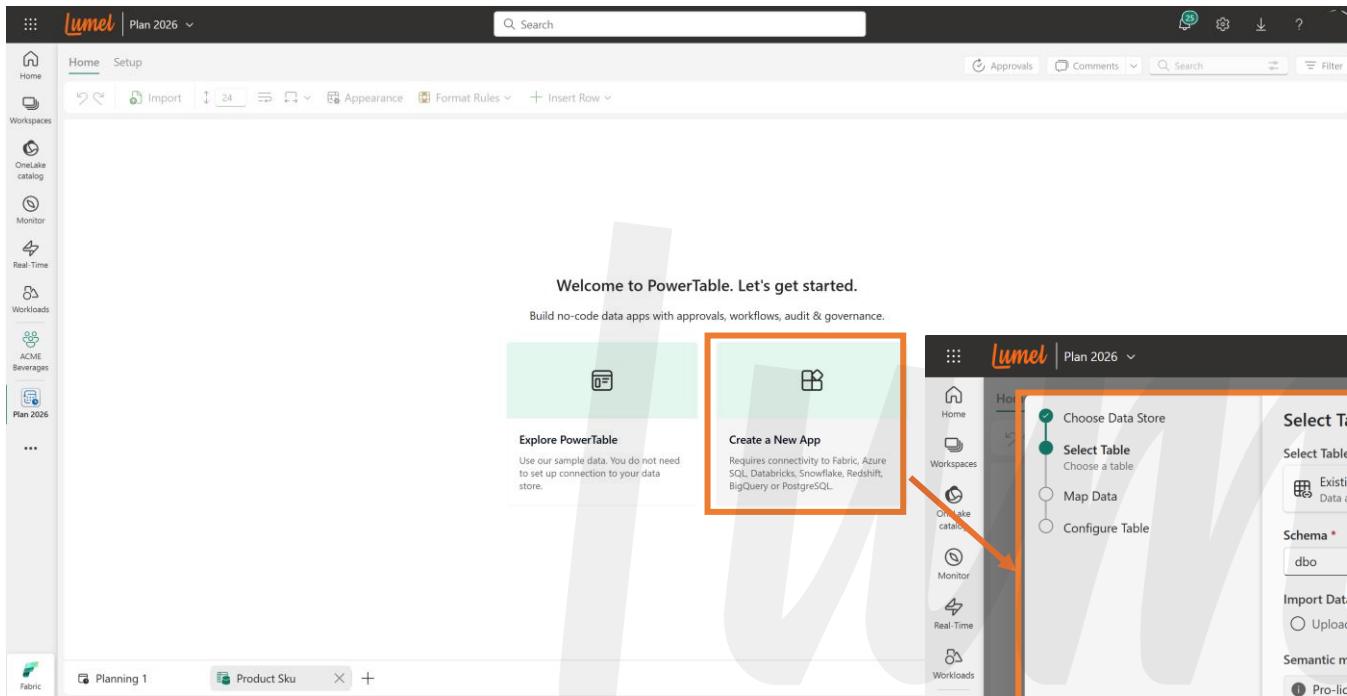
lumel | Plan 2026

Search

25

Home
Workspaces
OneLake catalog
Monitor
Real-Time
Workloads
ACME Beverages
Plan 2026
...
Fabric

Home Setup

Approvals Comments Search Filter

Import 24 Appearance Format Rules Insert Row

Welcome to PowerTable. Let's get started.

Build no-code data apps with approvals, workflows, audit & governance.

Explore PowerTable
Use our sample data. You do not need to set up connection to your data store.

Create a New App
Requires connectivity to Fabric, Azure SQL, Databricks, Snowflake, Redshift, BigQuery or PostgreSQL.

Planning 1 Product Sku +

lumel | Plan 2026

Home
Workspaces
OneLake catalog
Monitor
Real-Time
Workloads

Ho

Choose Data Store
Select Table
Choose a table
Map Data
Configure Table

Select Ta
Select Table
Existi
Data a
Schema *
dbo
Import Data
Uploa
Semantic m
Pro-lic